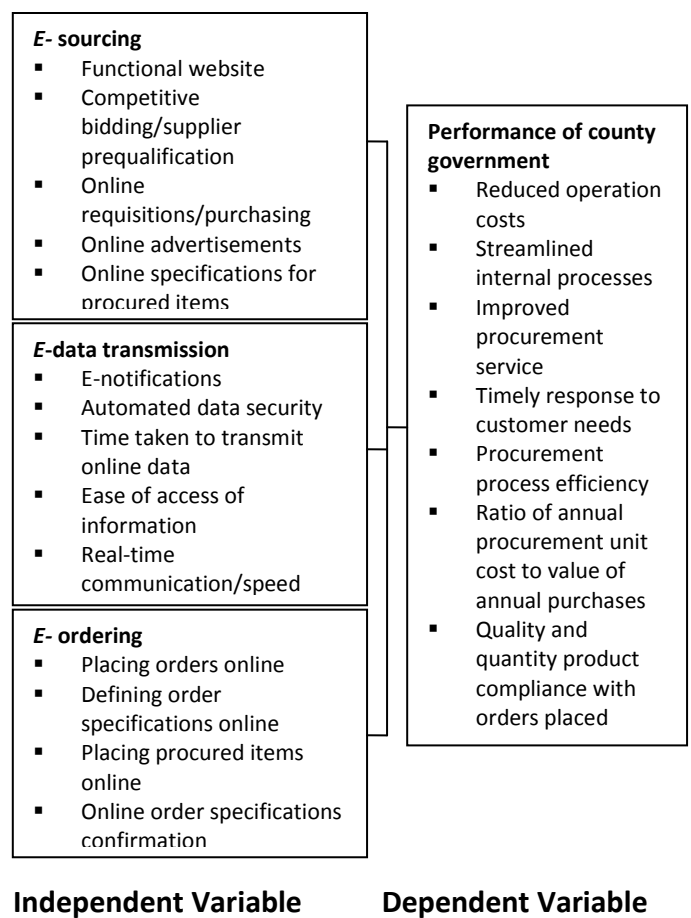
**E- sourcing**
- Functional website
- Competitive bidding/supplier prequalification
- Online requisitions/purchasing
- Online advertisements
- Online specifications for procured items

**E-data transmission**
- E-notifications
- Automated data security
- Time taken to transmit online data
- Ease of access of information
- Real-time communication/speed

**E- ordering**
- Placing orders online
- Defining order specifications online
- Placing procured items online
- Online order specifications confirmation

**Performance of county government**
- Reduced operation costs
- Streamlined internal processes
- Improved procurement service
- Timely response to customer needs
- Procurement process efficiency
- Ratio of annual procurement unit cost to value of annual purchases
- Quality and quantity product compliance with orders placed

**Independent Variable**

**Dependent Variable**